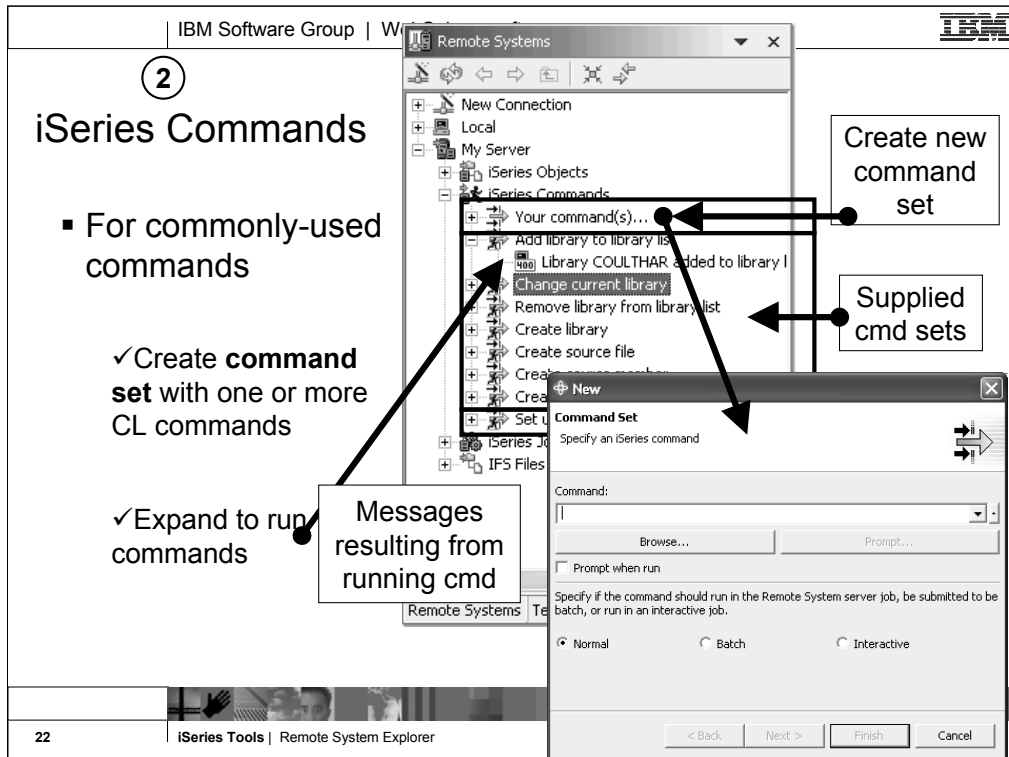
IBM Software Group | W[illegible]

IBM

2

iSeries Commands

▪ For commonly-used commands

✓Create **command set** with one or more CL commands

✓Expand to run commands

Remote Systems

New Connection
Local
My Server
iSeries Objects
iSeries Commands
Your command(s)...
Add library to library list
Library COULTHAR added to library l
Change current library
Remove library from library list
Create library
Create source file
Create source member
Crea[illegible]
Set u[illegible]
iSeries Jo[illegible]
IFS Files

Remote Systems Te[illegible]

Create new command set

Supplied cmd sets

Messages resulting from running cmd

New

**Command Set**
Specify an iSeries command

Command:

Browse...

Prompt...

Prompt when run

Specify if the command should run in the Remote System server job, be submitted to be batch, or run in an interactive job.

Normal

Batch

Interactive

< Back

Next >

Finish

Cancel

22

**iSeries Tools** | Remote System Explorer